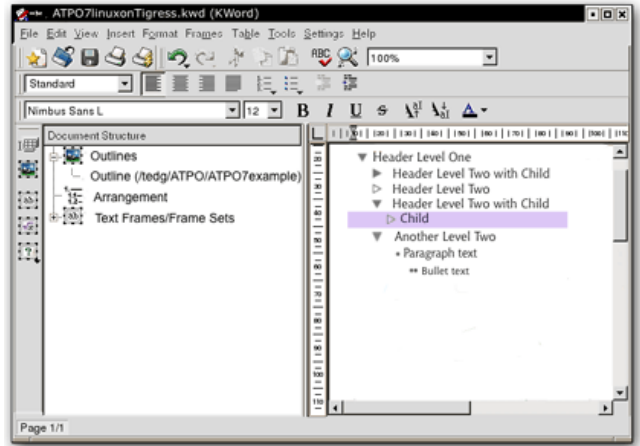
ATPO7linuxonTigress.kwd (KWord)

File Edit View Insert Format Frames Table Tools Settings Help

100%

Standard

Nimbus Sans L 12

B I U S

Document Structure

Outlines

Outline (/tedg/ATPO/ATPO7example)

Arrangement

Text Frames/Frame Sets

Header Level One

Header Level Two with Child

Header Level Two

Header Level Two with Child

Child

Another Level Two

• Paragraph text

•• Bullet text

Page 1/1